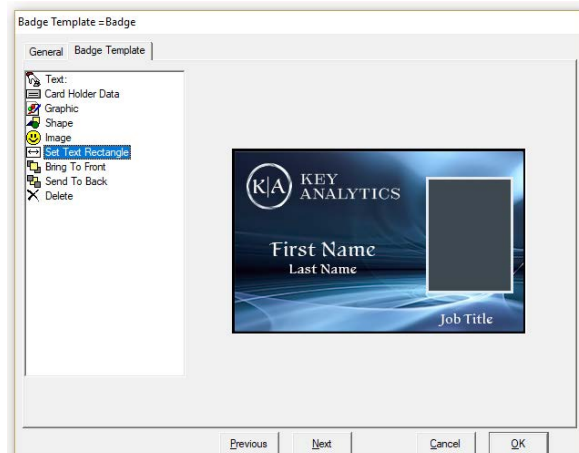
Badge Template =Badge

General | Badge Template

Text:
Card Holder Data
Graphic
Shape
Image
Set Text Rectangle
Bring To Front
Send To Back
Delete

K|A KEY ANALYTICS

First Name
Last Name

Job Title

Previous | Next | Cancel | OK